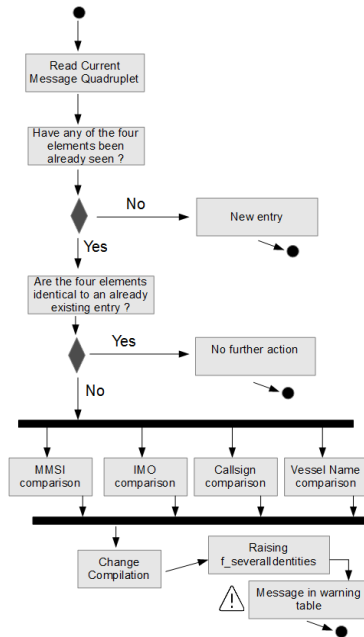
Read Current Message Quadruplet

Have any of the four elements been already seen ?

No

New entry

Yes

Are the four elements identical to an already existing entry ?

Yes

No further action

No

MMSI comparison

IMO comparison

Callsign comparison

Vessel Name comparison

Change Compilation

Raising f_severalIdentities

Message in warning table